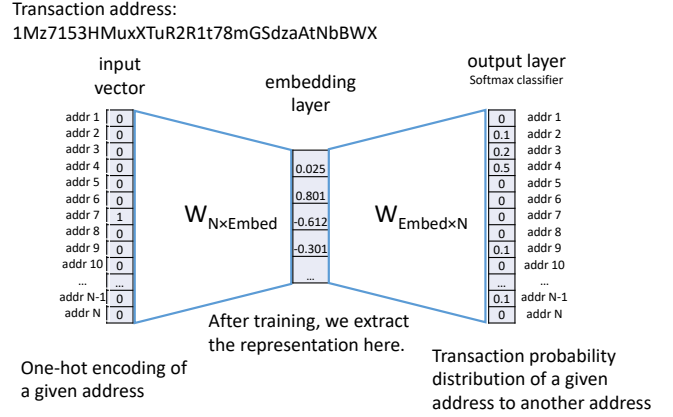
Transaction address:
1Mz7153HMuxXTuR2R1t78mGSdzaAtNbBWX

input vector

embedding layer

output layer
Softmax classifier

| | |
|---|---|
| addr 1 | 0 |
| addr 2 | 0 |
| addr 3 | 0 |
| addr 4 | 0 |
| addr 5 | 0 |
| addr 6 | 0 |
| addr 7 | 1 |
| addr 8 | 0 |
| addr 9 | 0 |
| addr 10 | 0 |
| ... | ... |
| addr N-1 | 0 |
| addr N | 0 |

$W_{N\times Embed}$

| |
|---|
| 0.025 |
| 0.801 |
| -0.612 |
| -0.301 |
| ... |

$W_{Embed\times N}$

| | |
|---|---|
| 0 | addr 1 |
| 0.1 | addr 2 |
| 0.2 | addr 3 |
| 0.5 | addr 4 |
| 0 | addr 5 |
| 0 | addr 6 |
| 0 | addr 7 |
| 0 | addr 8 |
| 0.1 | addr 9 |
| 0 | addr 10 |
| ... | |
| 0.1 | addr N-1 |
| 0 | addr N |

After training, we extract the representation here.

One-hot encoding of a given address

Transaction probability distribution of a given address to another address